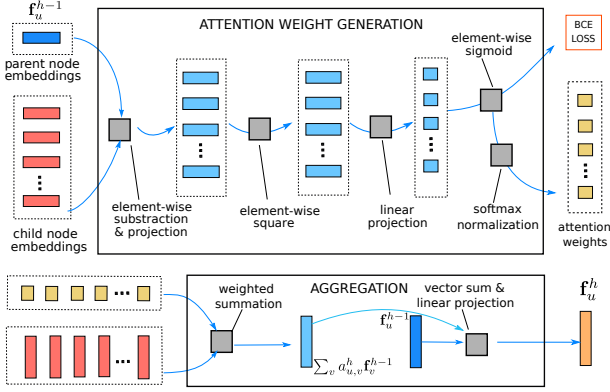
$\mathbf{f}_u^{h-1}$

parent node embeddings

child node embeddings

ATTENTION WEIGHT GENERATION

element-wise substraction & projection

element-wise square

linear projection

element-wise sigmoid

softmax normalization

BCE LOSS

attention weights

AGGREGATION

weighted summation

$\sum_v a_{u,v}^h \mathbf{f}_v^{h-1}$

$\mathbf{f}_u^{h-1}$

vector sum & linear projection

$\mathbf{f}_u^h$